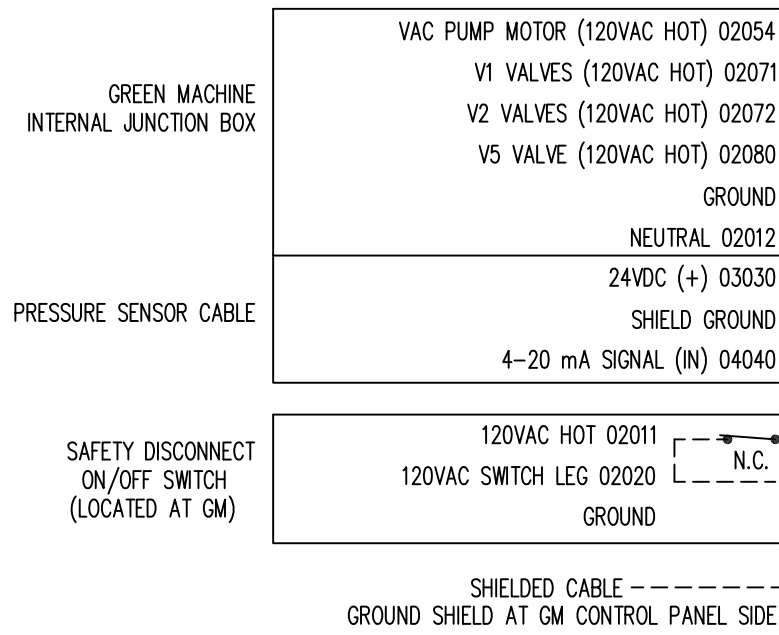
GREEN MACHINE
INTERNAL JUNCTION BOX

VAC PUMP MOTOR (120VAC HOT) 02054
V1 VALVES (120VAC HOT) 02071
V2 VALVES (120VAC HOT) 02072
V5 VALVE (120VAC HOT) 02080
GROUND
NEUTRAL 02012

PRESSURE SENSOR CABLE

24VDC (+) 03030
SHIELD GROUND
4–20 mA SIGNAL (IN) 04040

SAFETY DISCONNECT
ON/OFF SWITCH
(LOCATED AT GM)

120VAC HOT 02011
120VAC SWITCH LEG 02020
GROUND
N.C.

SHIELDED CABLE
GROUND SHIELD AT GM CONTROL PANEL SIDE